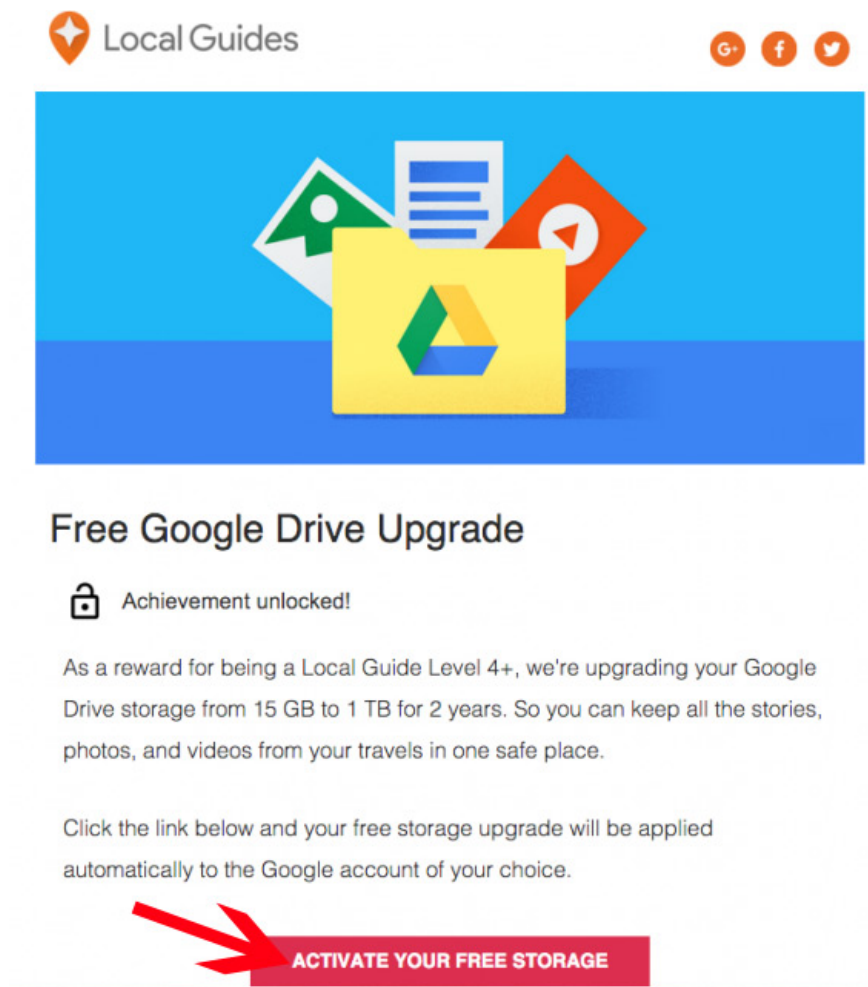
Local Guides

G+ f

Free Google Drive Upgrade

Achievement unlocked!

As a reward for being a Local Guide Level 4+, we're upgrading your Google Drive storage from 15 GB to 1 TB for 2 years. So you can keep all the stories, photos, and videos from your travels in one safe place.

Click the link below and your free storage upgrade will be applied automatically to the Google account of your choice.

ACTIVATE YOUR FREE STORAGE